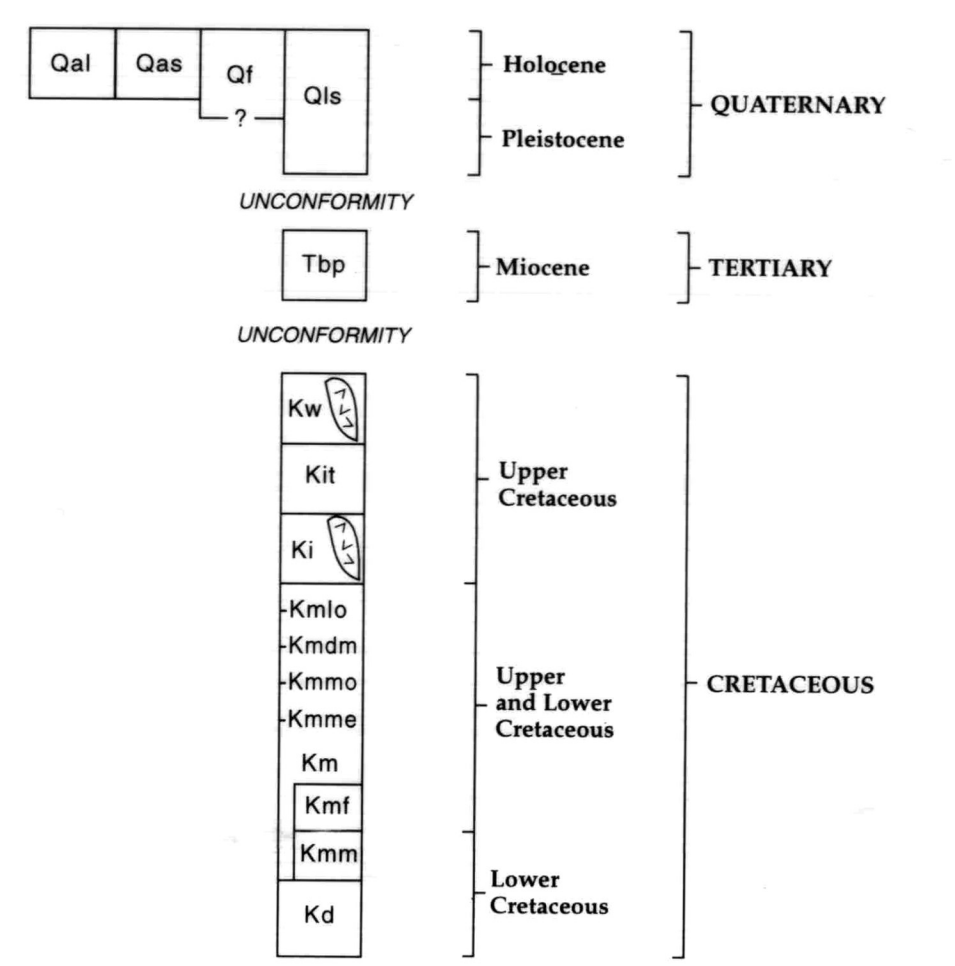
Qal
Qas
Qf
?
Qls
Holocene
Pleistocene
QUATERNARY

UNCONFORMITY

Tbp
Miocene
TERTIARY

UNCONFORMITY

Kw
Kit
Ki
Upper Cretaceous

Kmlo
Kmdm
Kmmo
Kmme
Km
Kmf
Upper and Lower Cretaceous

Kmm
Kd
Lower Cretaceous

CRETACEOUS